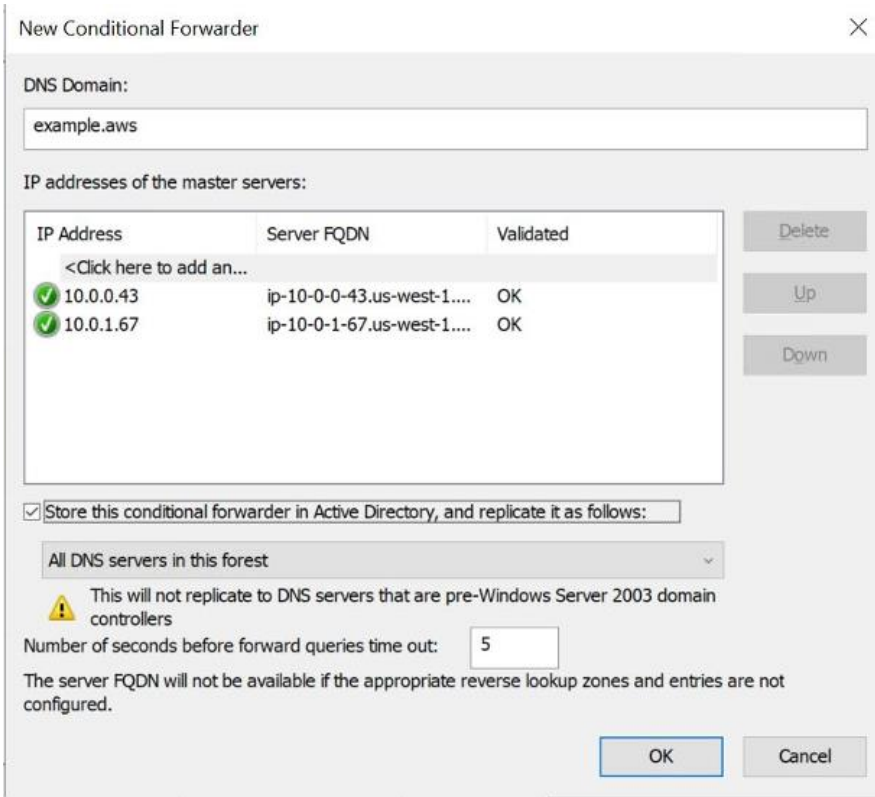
New Conditional Forwarder

DNS Domain:

example.aws

IP addresses of the master servers:

| IP Address | Server FQDN | Validated |
|---|---|---|
| <Click here to add an... | | |
| 10.0.0.43 | ip-10-0-0-43.us-west-1.... | OK |
| 10.0.1.67 | ip-10-0-1-67.us-west-1.... | OK |

Delete

Up

Down

Store this conditional forwarder in Active Directory, and replicate it as follows:

All DNS servers in this forest

This will not replicate to DNS servers that are pre-Windows Server 2003 domain controllers

Number of seconds before forward queries time out: 5

The server FQDN will not be available if the appropriate reverse lookup zones and entries are not configured.

OK

Cancel